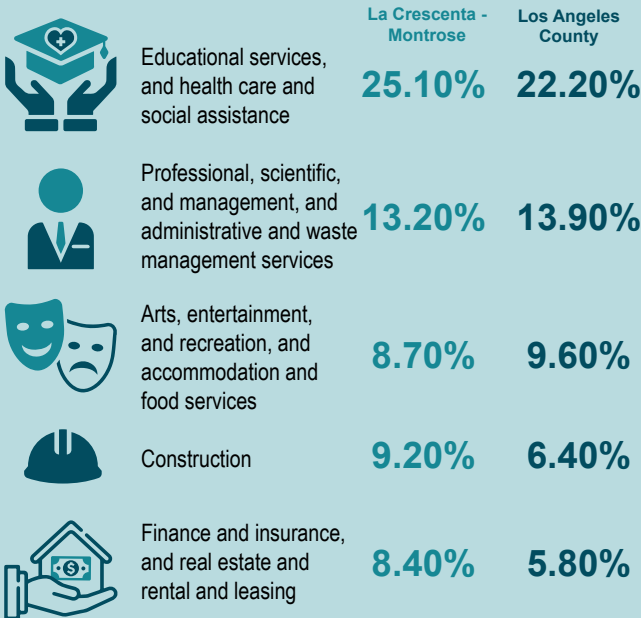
| | La Crescenta - Montrose | Los Angeles County |
|---|---|---|
| Educational services, and health care and social assistance | 25.10% | 22.20% |
| Professional, scientific, and management, and administrative and waste management services | 13.20% | 13.90% |
| Arts, entertainment, and recreation, and accommodation and food services | 8.70% | 9.60% |
| Construction | 9.20% | 6.40% |
| Finance and insurance, and real estate and rental and leasing | 8.40% | 5.80% |